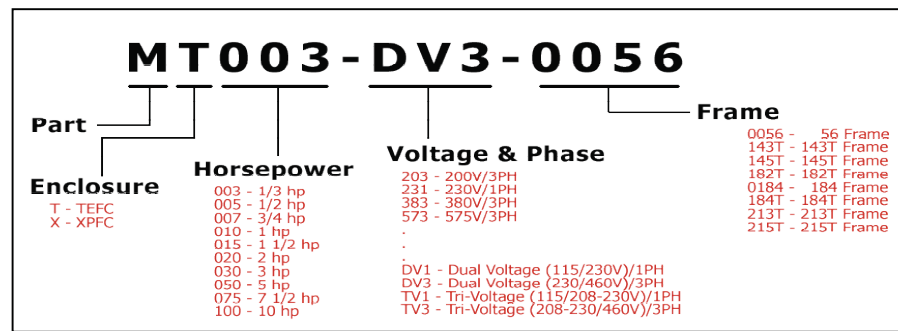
MT003-DV3-0056

Part

Enclosure
T - TEFC
X - XPFC

Horsepower
003 - 1/3 hp
005 - 1/2 hp
007 - 3/4 hp
010 - 1 hp
015 - 1 1/2 hp
020 - 2 hp
030 - 3 hp
050 - 5 hp
075 - 7 1/2 hp
100 - 10 hp

Voltage & Phase
203 - 200V/3PH
231 - 230V/1PH
383 - 380V/3PH
573 - 575V/3PH
.
.
.
DV1 - Dual Voltage (115/230V)/1PH
DV3 - Dual Voltage (230/460V)/3PH
TV1 - Tri-Voltage (115/208-230V)/1PH
TV3 - Tri-Voltage (208-230/460V)/3PH

Frame
0056 - 56 Frame
143T - 143T Frame
145T - 145T Frame
182T - 182T Frame
0184 - 184 Frame
184T - 184T Frame
213T - 213T Frame
215T - 215T Frame